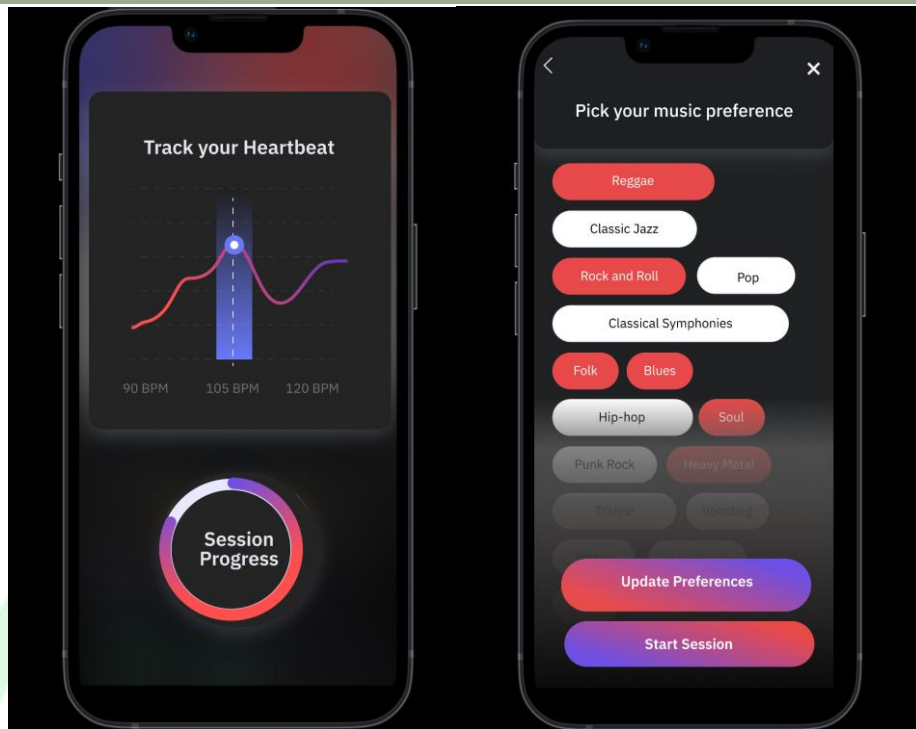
Track your Heartbeat

90 BPM
105 BPM
120 BPM

Session Progress

<

×

Pick your music preference

Reggae

Classic Jazz

Rock and Roll

Pop

Classical Symphonies

Folk

Blues

Hip-hop

Soul

Punk Rock

Heavy Metal

Trance

Vorking

Update Preferences

Start Session